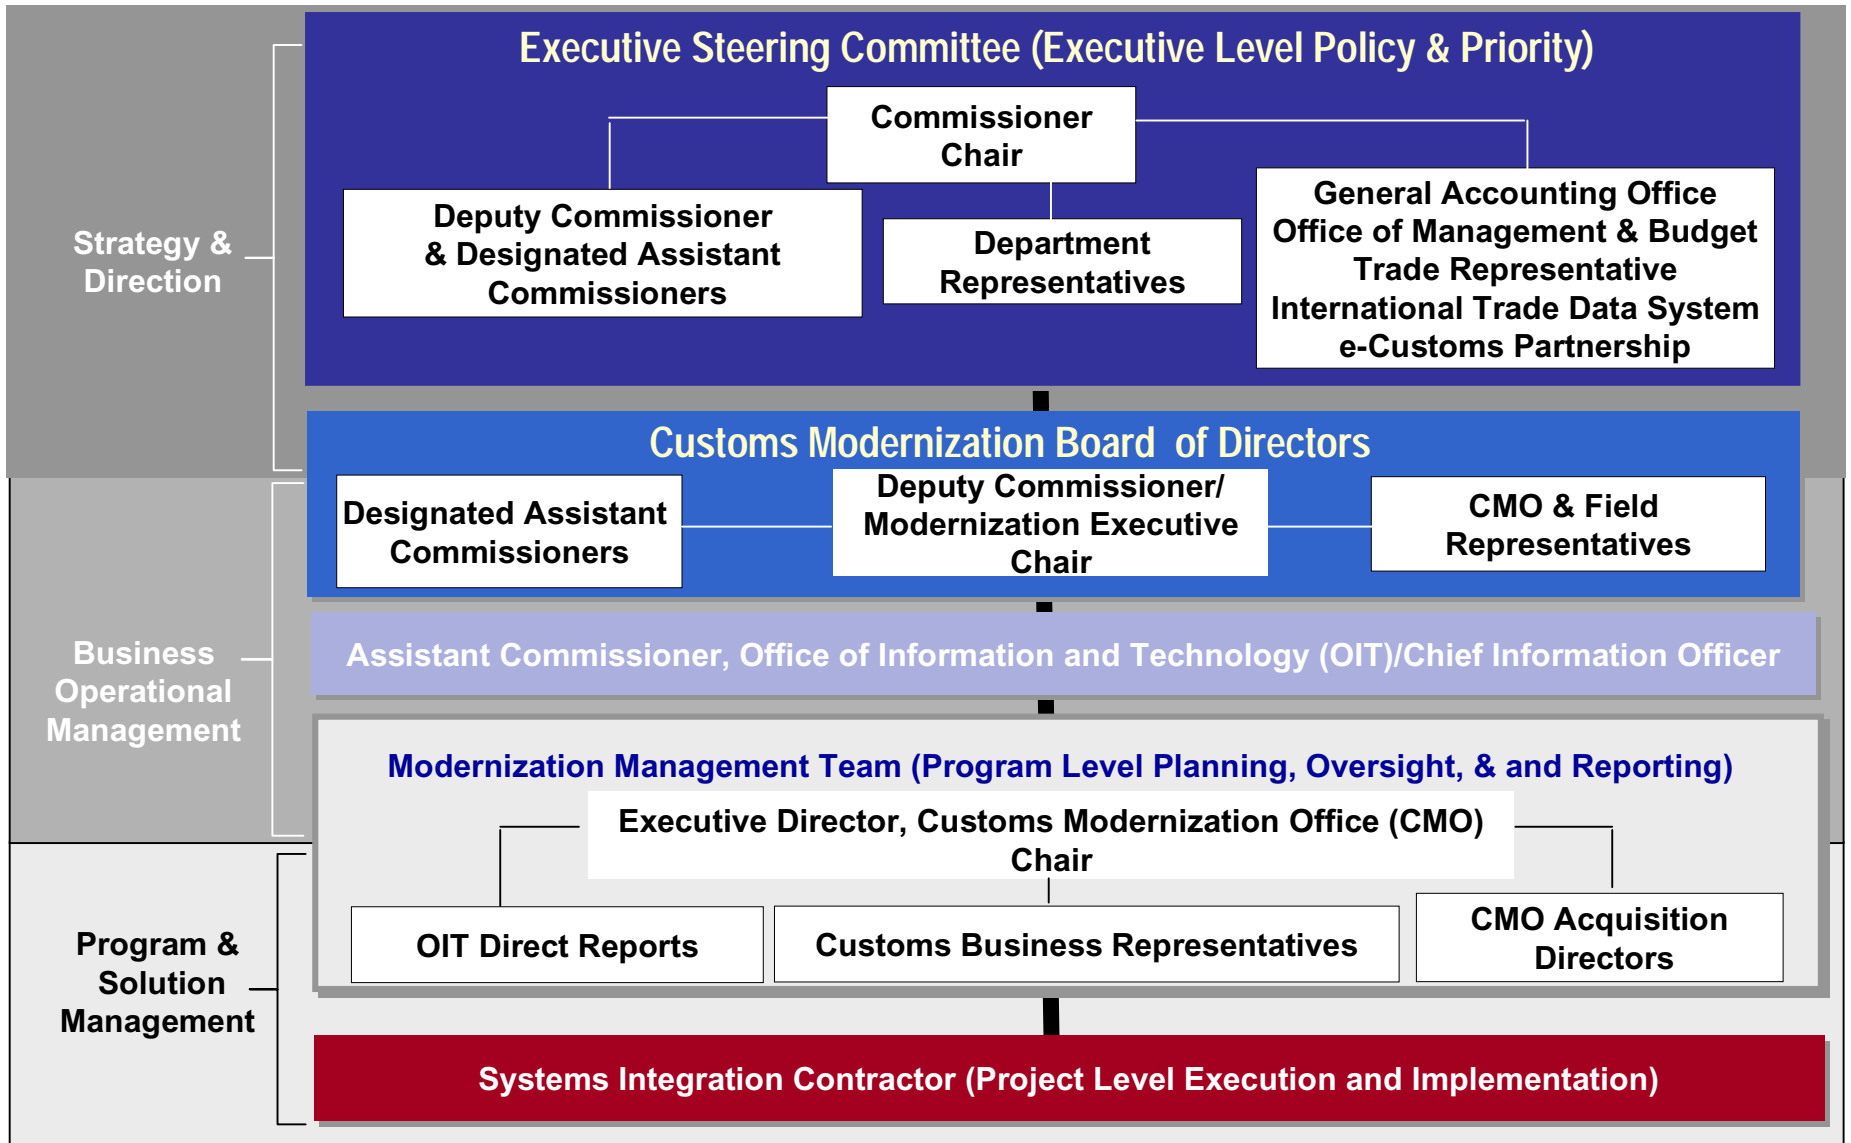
Strategy & Direction

Executive Steering Committee (Executive Level Policy & Priority)

Commissioner Chair

Deputy Commissioner & Designated Assistant Commissioners

Department Representatives

General Accounting Office
Office of Management & Budget
Trade Representative
International Trade Data System
e-Customs Partnership

Customs Modernization Board of Directors

Designated Assistant Commissioners

Deputy Commissioner/ Modernization Executive Chair

CMO & Field Representatives

Business Operational Management

Assistant Commissioner, Office of Information and Technology (OIT)/Chief Information Officer

Modernization Management Team (Program Level Planning, Oversight, & and Reporting)

Executive Director, Customs Modernization Office (CMO) Chair

OIT Direct Reports

Customs Business Representatives

CMO Acquisition Directors

Program & Solution Management

Systems Integration Contractor (Project Level Execution and Implementation)